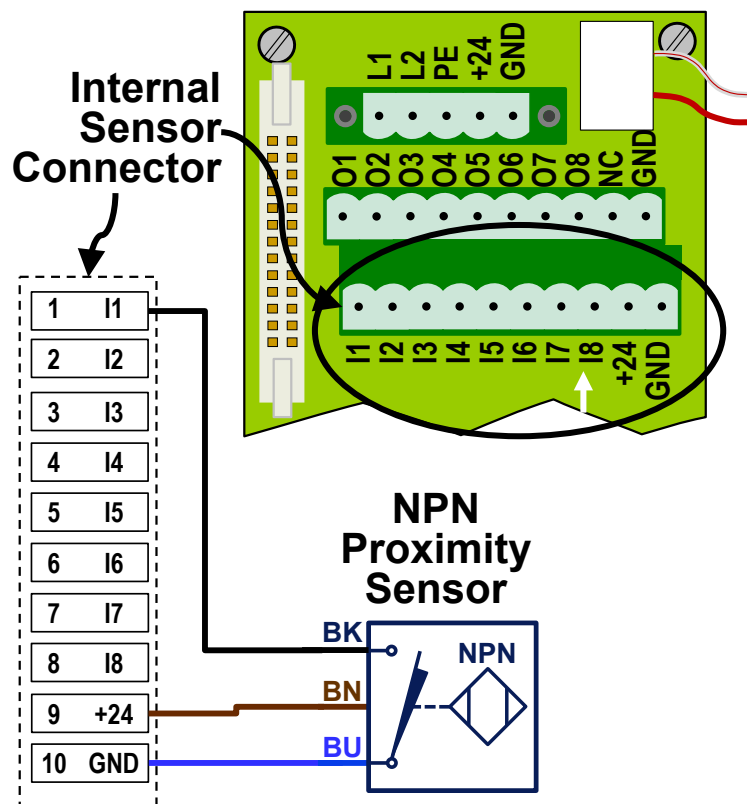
Internal Sensor Connector

L1 L2 PE +24 GND

O1 O2 O3 O4 O5 O6 O7 O8 NC GND

I1 I2 I3 I4 I5 I6 I7 I8 +24 GND

| 1 | I1 |
|---|---|
| 2 | I2 |
| 3 | I3 |
| 4 | I4 |
| 5 | I5 |
| 6 | I6 |
| 7 | I7 |
| 8 | I8 |
| 9 | +24 |
| 10 | GND |

NPN Proximity Sensor

BK
BN
BU

NPN